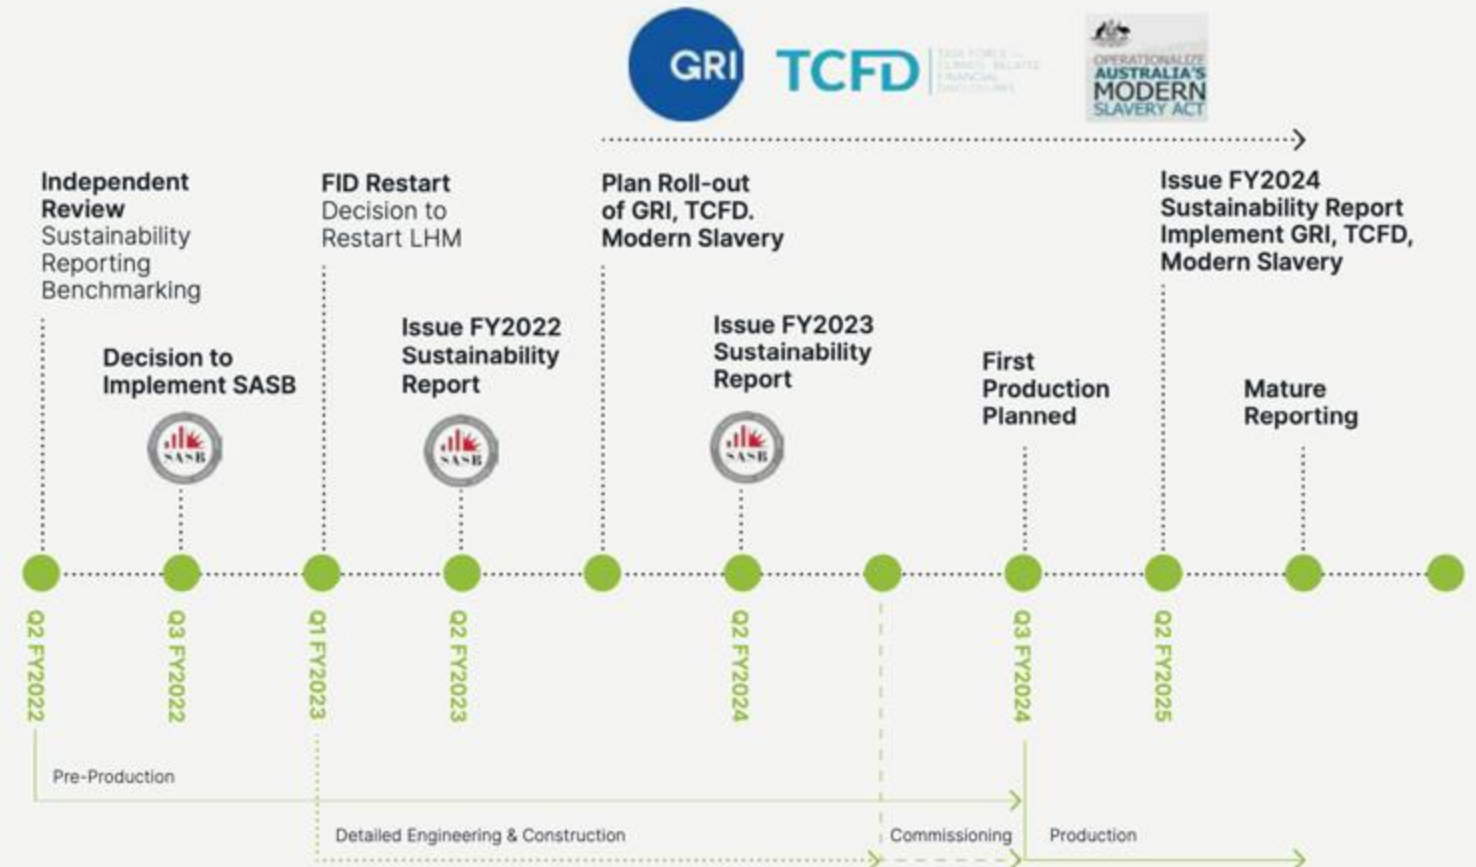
GRI

TCFD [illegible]

OPERATIONALIZE AUSTRALIA'S MODERN SLAVERY ACT

**Independent Review**
Sustainability Reporting Benchmarking

**FID Restart**
Decision to Restart LHM

**Plan Roll-out of GRI, TCFD. Modern Slavery**

**Issue FY2024 Sustainability Report Implement GRI, TCFD, Modern Slavery**

**Decision to Implement SASB**

SASB

**Issue FY2022 Sustainability Report**

SASB

**Issue FY2023 Sustainability Report**

SASB

**First Production Planned**

**Mature Reporting**

Q2 FY2022

Q3 FY2022

Q1 FY2023

Q2 FY2023

Q2 FY2024

Q3 FY2024

Q2 FY2025

Pre-Production

Detailed Engineering & Construction

Commissioning

Production